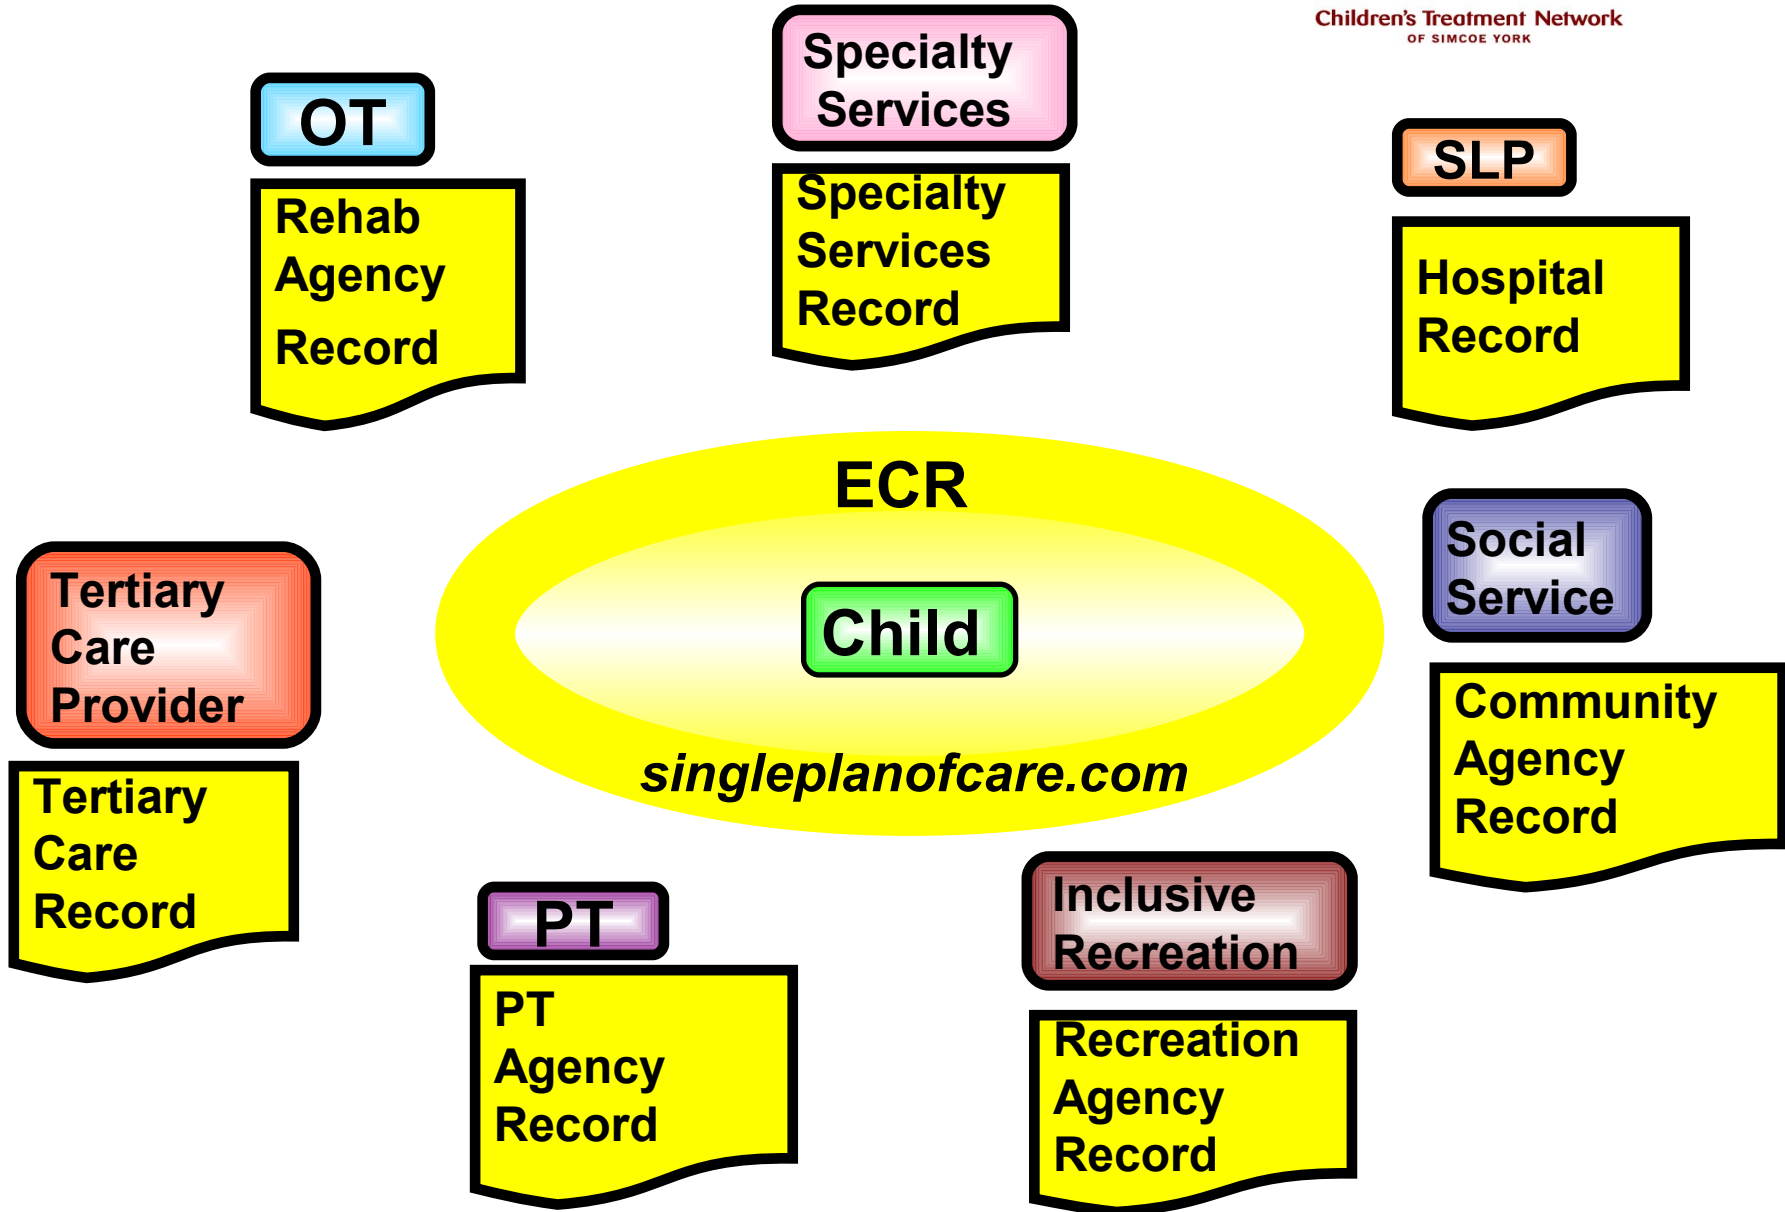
Children's Treatment Network
OF SIMCOE YORK

Specialty Services

Specialty Services Record

OT

Rehab Agency Record

SLP

Hospital Record

ECR

Child

singleplanofcare.com

Tertiary Care Provider

Tertiary Care Record

Social Service

Community Agency Record

PT

PT Agency Record

Inclusive Recreation

Recreation Agency Record